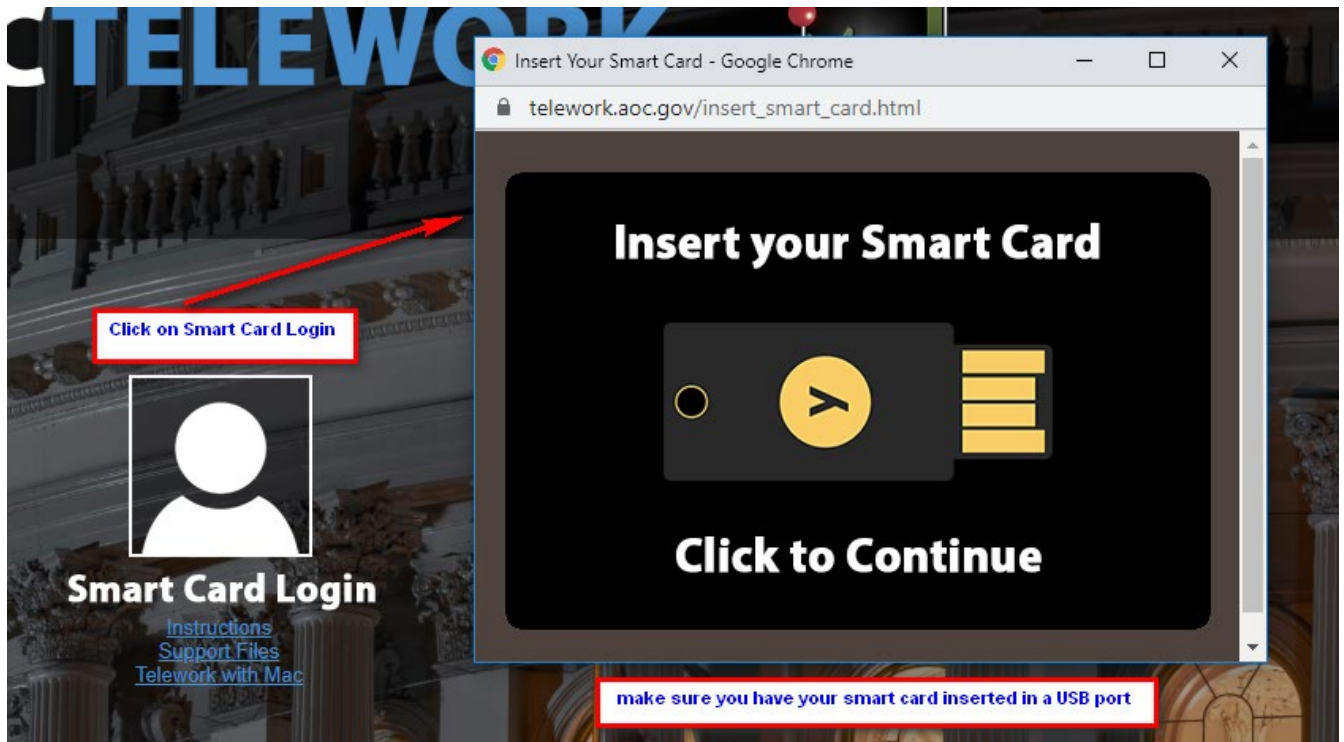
TELEWORK

Insert Your Smart Card - Google Chrome

telework.aoc.gov/insert_smart_card.html

Insert your Smart Card

Click to Continue

Click on Smart Card Login

Smart Card Login

Instructions
Support Files
Telework with Mac

make sure you have your smart card inserted in a USB port